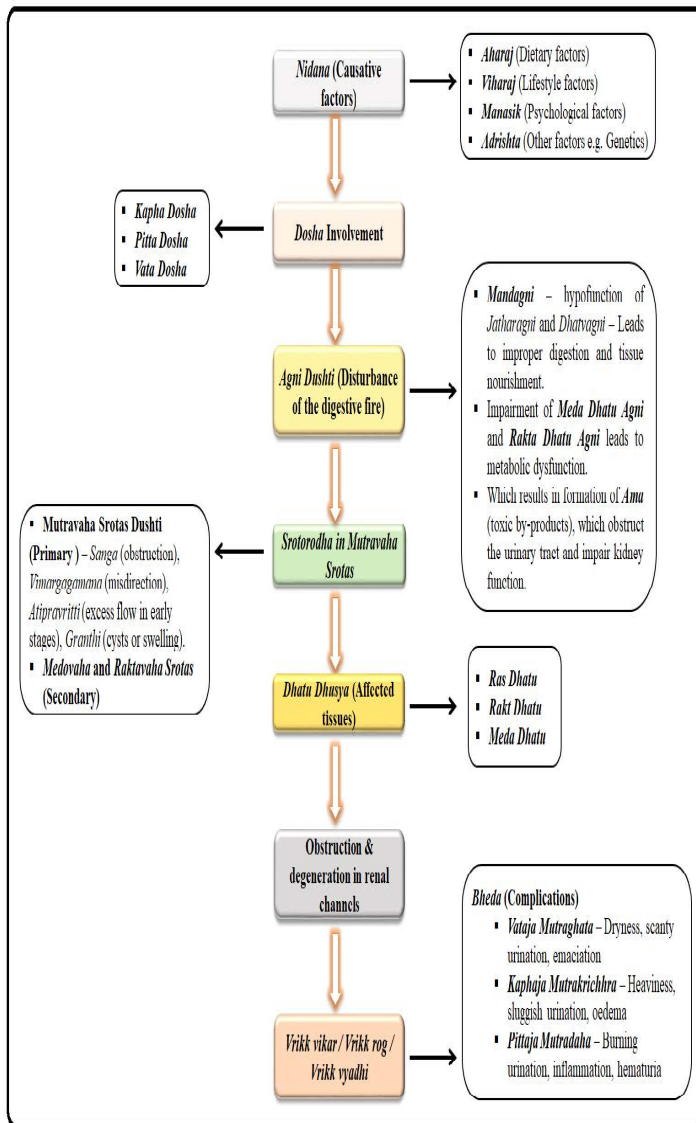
Nidana (Causative factors)

- Aharaj (Dietary factors)
- Viharaj (Lifestyle factors)
- Manasik (Psychological factors)
- Adrishta (Other factors e.g. Genetics)

- Kapha Dosha
- Pitta Dosha
- Vata Dosha

Dosha Involvement

Agni Dushti (Disturbance of the digestive fire)

- Mandagni – hypofunction of Jatharagni and Dhatvagni – Leads to improper digestion and tissue nourishment.
- Impairment of Meda Dhatu Agni and Rakta Dhatu Agni leads to metabolic dysfunction.
- Which results in formation of Ama (toxic by-products), which obstruct the urinary tract and impair kidney function.

- Mutravaha Srotas Dushti (Primary ) – Sanga (obstruction), Vimargagamana (misdirection), Atipravritti (excess flow in early stages), Granthi (cysts or swelling).
- Medovaha and Raktavaha Srotas (Secondary)

Srotorodha in Mutravaha Srotas

Dhatu Dhusya (Affected tissues)

- Ras Dhatu
- Rakt Dhatu
- Meda Dhatu

Obstruction & degeneration in renal channels

Bheda (Complications)
- Vataja Mutraghata – Dryness, scanty urination, emaciation
- Kaphaja Mutrakrichhra – Heaviness, sluggish urination, oedema
- Pittaja Mutradaha – Burning urination, inflammation, hematuria

Vrikk vikar / Vrikk rog / Vrikk vyadhi